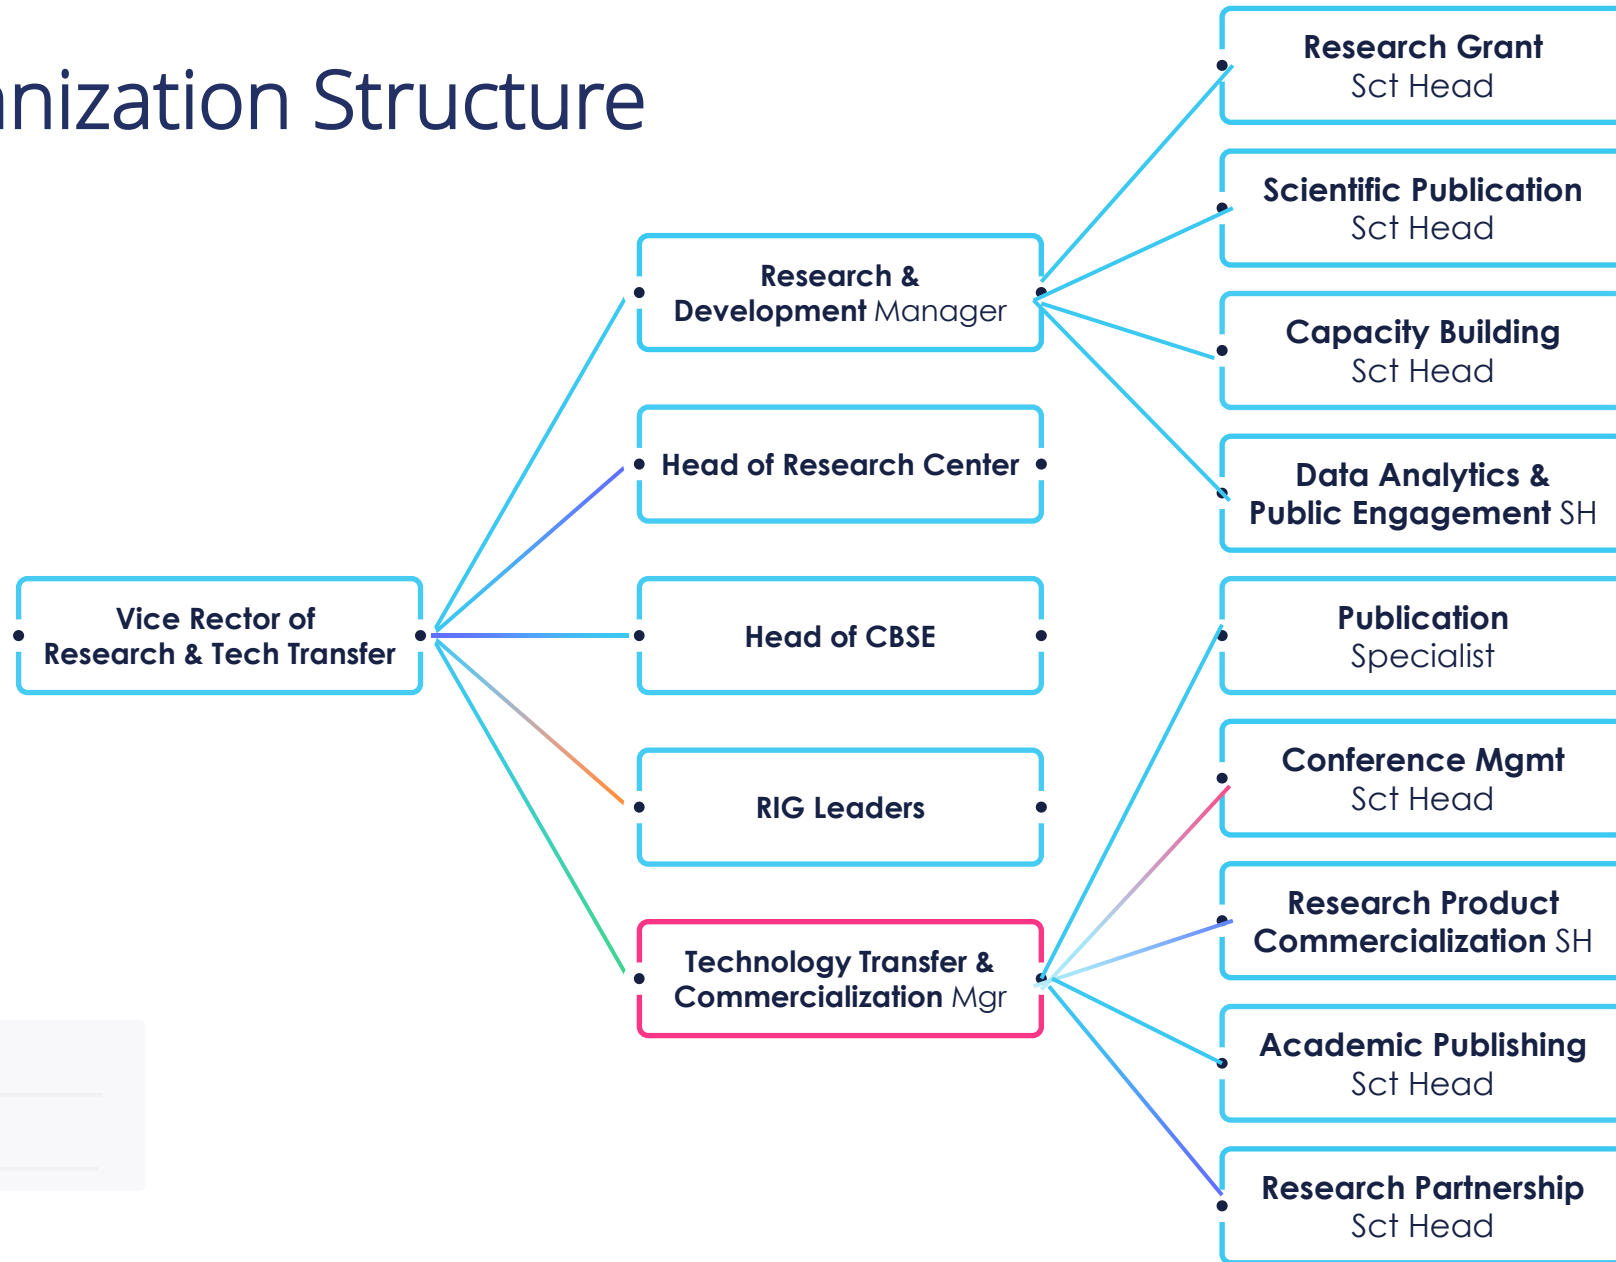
nization Structure

Vice Rector of Research & Tech Transfer

Research & Development Manager

Head of Research Center

Head of CBSE

RIG Leaders

Technology Transfer & Commercialization Mgr

Research Grant Sct Head

Scientific Publication Sct Head

Capacity Building Sct Head

Data Analytics & Public Engagement SH

Publication Specialist

Conference Mgmt Sct Head

Research Product Commercialization SH

Academic Publishing Sct Head

Research Partnership Sct Head